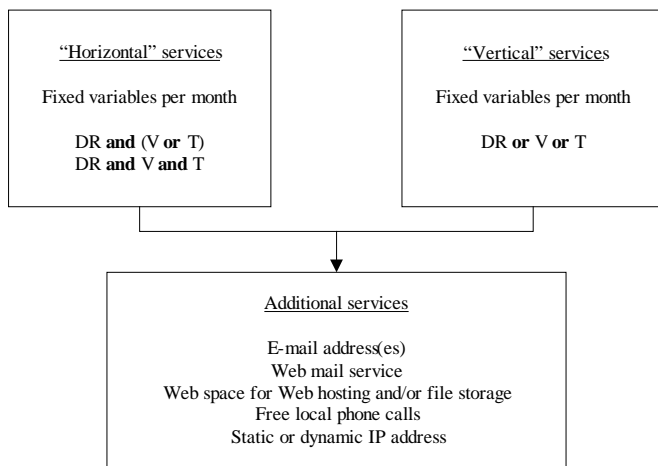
“Horizontal” services

Fixed variables per month

DR and (V or T)
DR and V and T

“Vertical” services

Fixed variables per month

DR or V or T

Additional services

E-mail address(es)
Web mail service
Web space for Web hosting and/or file storage
Free local phone calls
Static or dynamic IP address